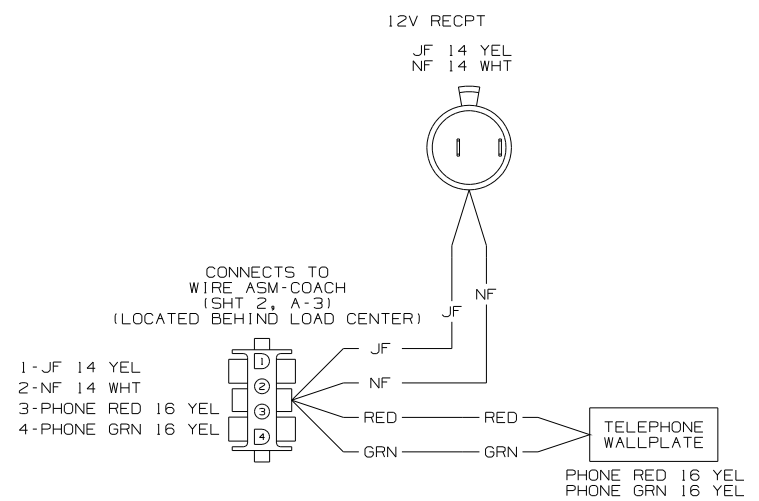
12V RECPT

JF 14 YEL
NF 14 WHT

CONNECTS TO
WIRE ASM-COACH
(SHT 2, A-3)
(LOCATED BEHIND LOAD CENTER)

JF

NF

1-JF 14 YEL
2-NF 14 WHT
3-PHONE RED 16 YEL
4-PHONE GRN 16 YEL

1
2
3
4

JF
NF
RED
GRN

RED
GRN

TELEPHONE
WALLPLATE

PHONE RED 16 YEL
PHONE GRN 16 YEL